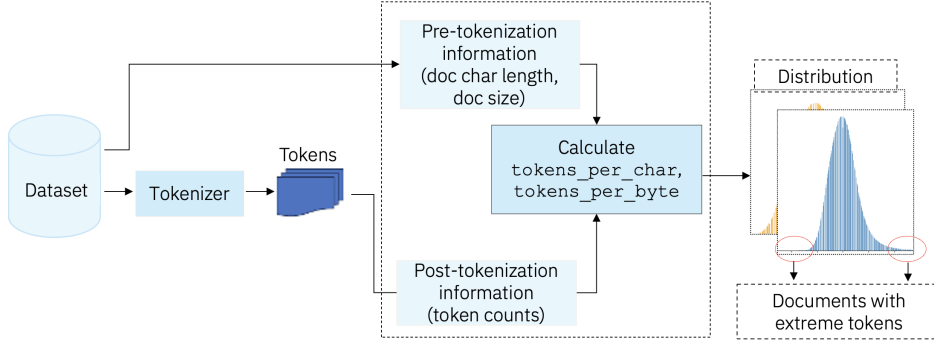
Pre-tokenization information (doc char length, doc size)

Distribution

Calculate tokens_per_char, tokens_per_byte

Tokens

Dataset

Tokenizer

Post-tokenization information (token counts)

Documents with extreme tokens